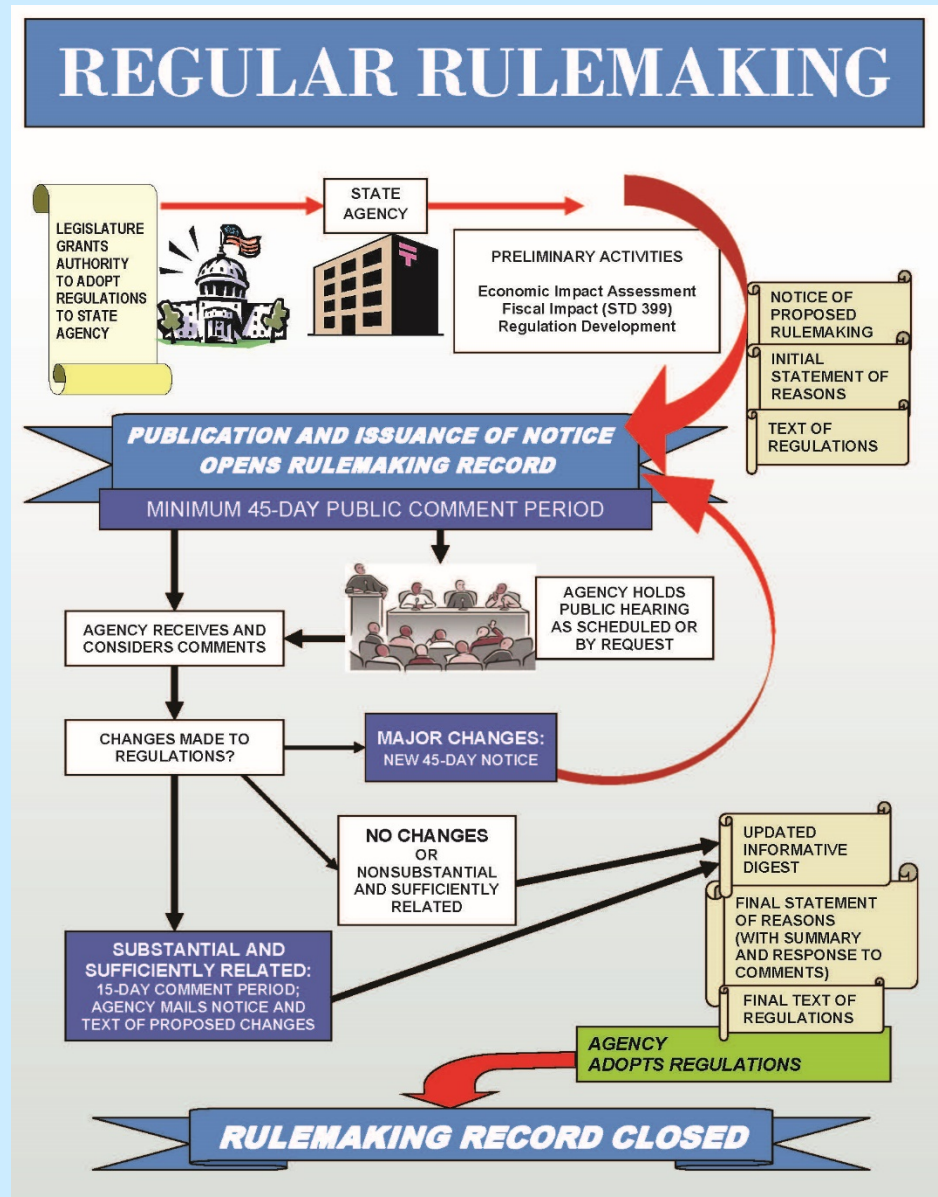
REGULAR RULEMAKING

LEGISLATURE GRANTS AUTHORITY TO ADOPT REGULATIONS TO STATE AGENCY

STATE AGENCY

PRELIMINARY ACTIVITIES

Economic Impact Assessment
Fiscal Impact (STD 399)
Regulation Development

NOTICE OF PROPOSED RULEMAKING

INITIAL STATEMENT OF REASONS

TEXT OF REGULATIONS

PUBLICATION AND ISSUANCE OF NOTICE OPENS RULEMAKING RECORD

MINIMUM 45-DAY PUBLIC COMMENT PERIOD

AGENCY HOLDS PUBLIC HEARING AS SCHEDULED OR BY REQUEST

AGENCY RECEIVES AND CONSIDERS COMMENTS

CHANGES MADE TO REGULATIONS?

MAJOR CHANGES: NEW 45-DAY NOTICE

NO CHANGES OR NONSUBSTANTIAL AND SUFFICIENTLY RELATED

UPDATED INFORMATIVE DIGEST

FINAL STATEMENT OF REASONS (WITH SUMMARY AND RESPONSE TO COMMENTS)

FINAL TEXT OF REGULATIONS

SUBSTANTIAL AND SUFFICIENTLY RELATED: 15-DAY COMMENT PERIOD; AGENCY MAILS NOTICE AND TEXT OF PROPOSED CHANGES

AGENCY ADOPTS REGULATIONS

RULEMAKING RECORD CLOSED